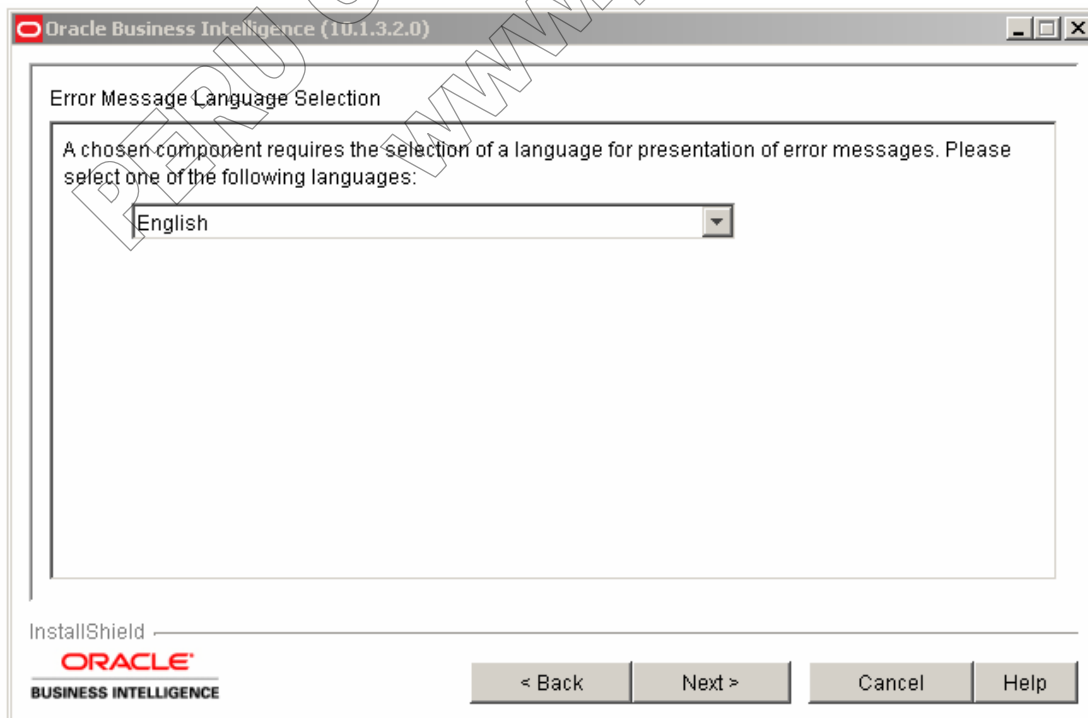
Oracle Business Intelligence (10.1.3.2.0)

Error Message Language Selection

A chosen component requires the selection of a language for presentation of error messages. Please select one of the following languages:

English

InstallShield

ORACLE
BUSINESS INTELLIGENCE

< Back
Next >
Cancel
Help